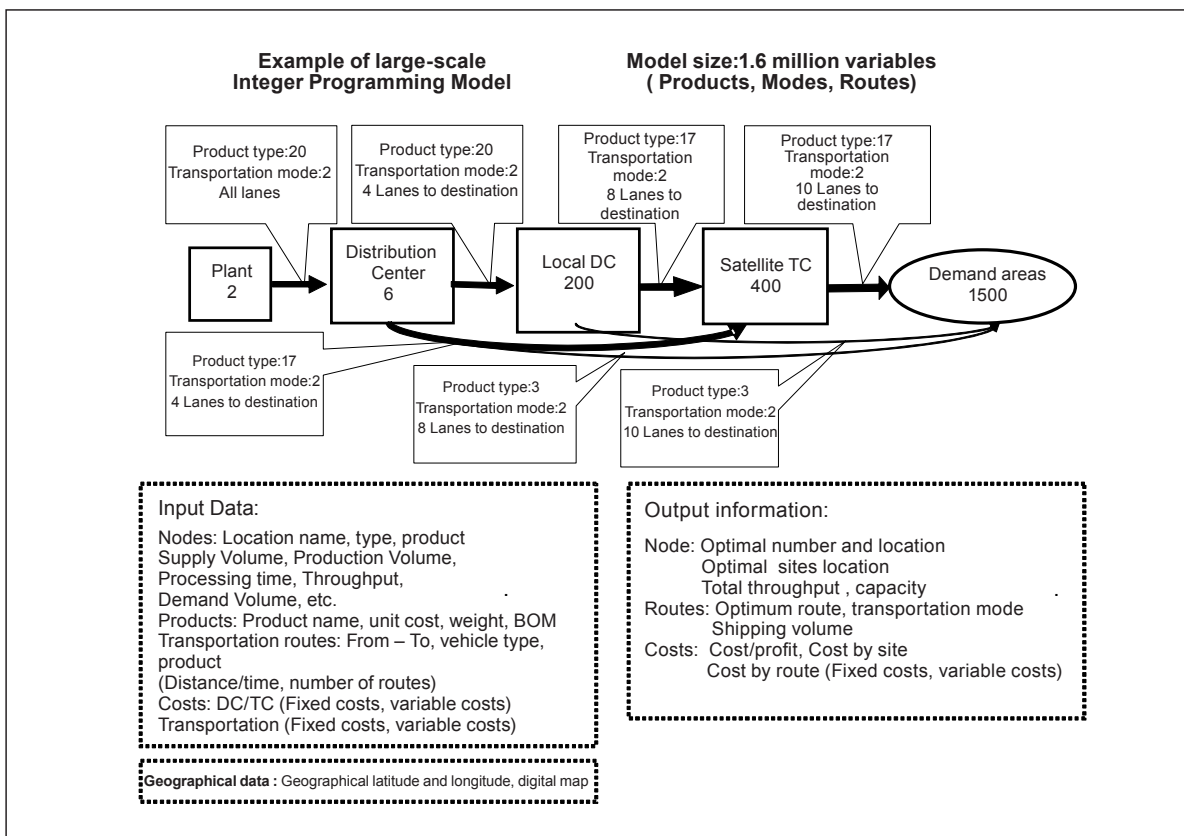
Example of large-scale Integer Programming Model

Model size:1.6 million variables ( Products, Modes, Routes)

Product type:20
Transportation mode:2
All lanes

Product type:20
Transportation mode:2
4 Lanes to destination

Product type:17
Transportation mode:2
8 Lanes to destination

Product type:17
Transportation mode:2
10 Lanes to destination

Plant
2

Distribution Center
6

Local DC
200

Satellite TC
400

Demand areas
1500

Product type:17
Transportation mode:2
4 Lanes to destination

Product type:3
Transportation mode:2
8 Lanes to destination

Product type:3
Transportation mode:2
10 Lanes to destination

Input Data:

Nodes: Location name, type, product
Supply Volume, Production Volume,
Processing time, Throughput,
Demand Volume, etc.
Products: Product name, unit cost, weight, BOM
Transportation routes: From – To, vehicle type, product
(Distance/time, number of routes)
Costs: DC/TC (Fixed costs, variable costs)
Transportation (Fixed costs, variable costs)

Output information:

Node: Optimal number and location
Optimal sites location
Total throughput , capacity
Routes: Optimum route, transportation mode
Shipping volume
Costs: Cost/profit, Cost by site
Cost by route (Fixed costs, variable costs)

Geographical data : Geographical latitude and longitude, digital map